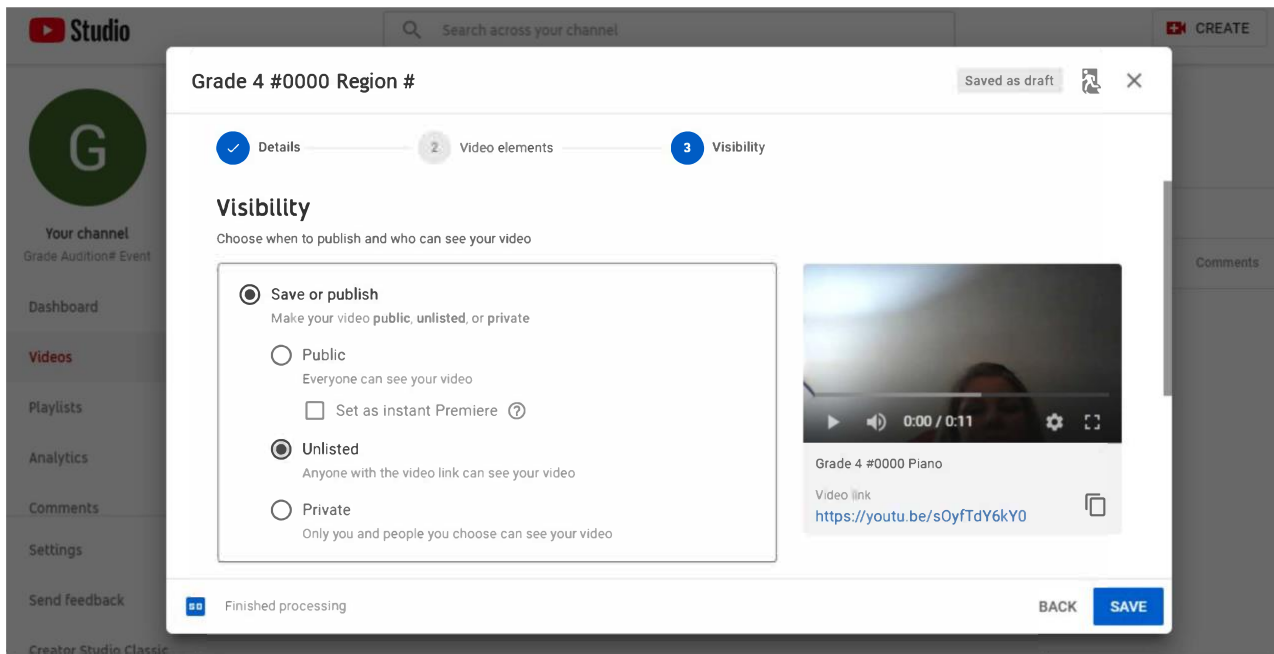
Studio

Search across your channel

CREATE

G

Your channel
Grade Audition# Event

Dashboard

Videos

Playlists

Analytics

Comments

Settings

Send feedback

Creator Studio Classic

Comments

Grade 4 #0000 Region #

Saved as draft

Details

2 Video elements

3 Visibility

Visibility

Choose when to publish and who can see your video

Save or publish
Make your video public, unlisted, or private

Public
Everyone can see your video

Set as instant Premiere ?

Unlisted
Anyone with the video link can see your video

Private
Only you and people you choose can see your video

0:00 / 0:11

Grade 4 #0000 Piano

Video link
https://youtu.be/sOyfTdY6kY0

SD Finished processing

BACK

SAVE